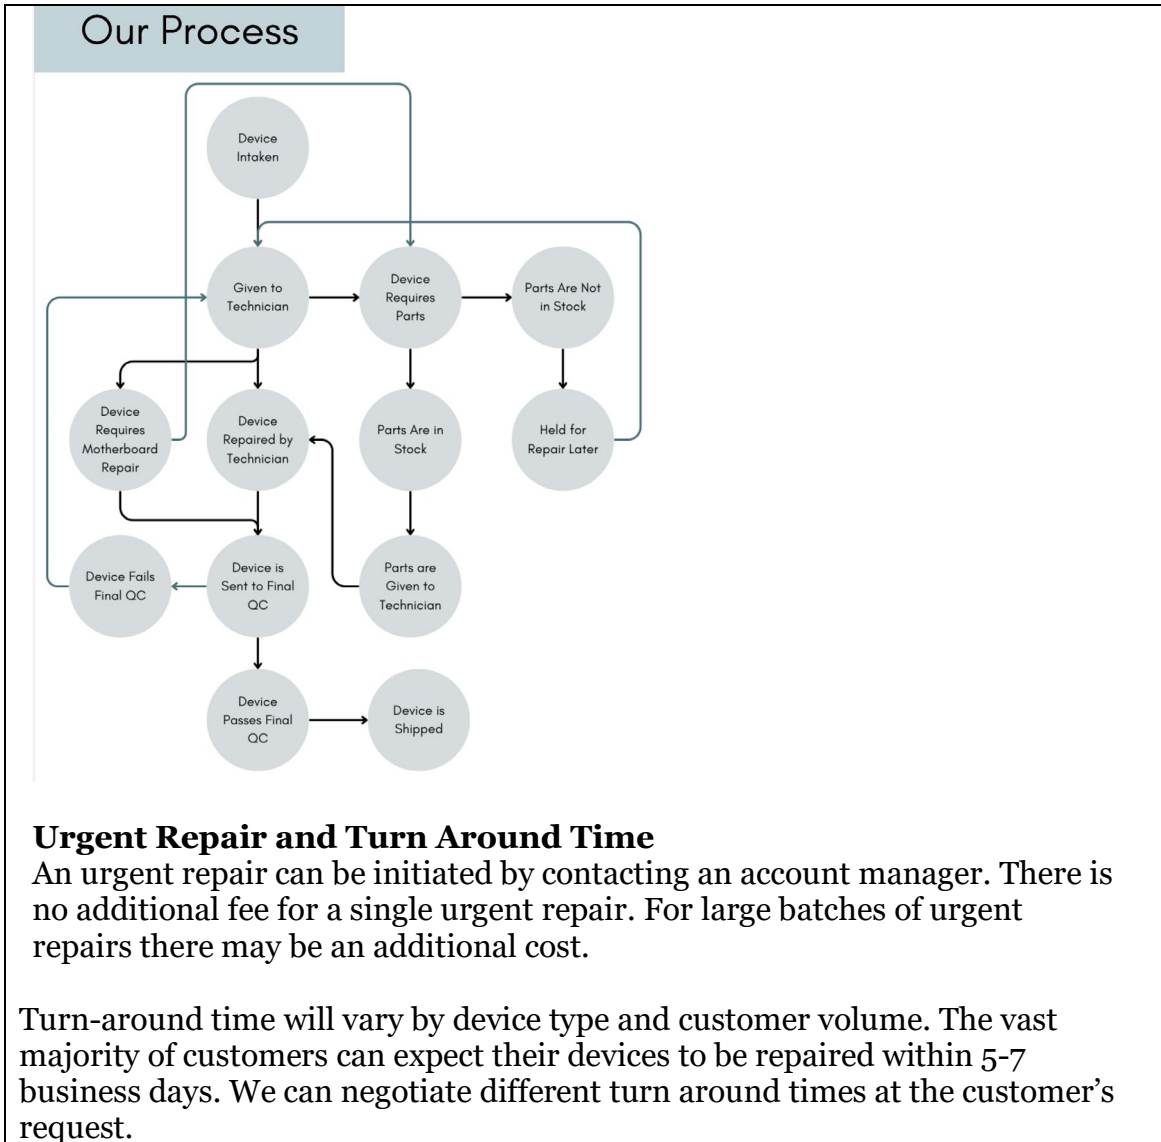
Our Process

Device Intaken

Given to Technician

Device Requires Parts

Parts Are Not in Stock

Device Requires Motherboard Repair

Device Repaired by Technician

Parts Are in Stock

Held for Repair Later

Device Fails Final QC

Device is Sent to Final QC

Parts are Given to Technician

Device Passes Final QC

Device is Shipped

**Urgent Repair and Turn Around Time**
An urgent repair can be initiated by contacting an account manager. There is no additional fee for a single urgent repair. For large batches of urgent repairs there may be an additional cost.

Turn-around time will vary by device type and customer volume. The vast majority of customers can expect their devices to be repaired within 5-7 business days. We can negotiate different turn around times at the customer's request.